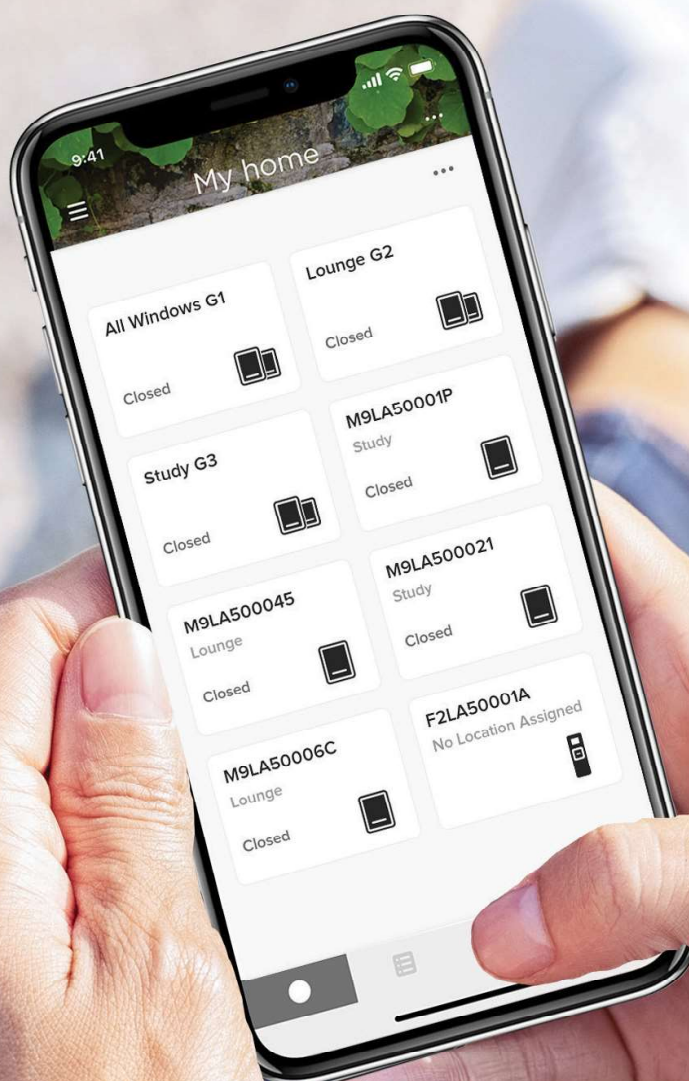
9:41

My home

...

All Windows G1

Closed

Lounge G2

Closed

Study G3

Closed

M9LA50001P
Study

Closed

M9LA500045
Lounge

Closed

M9LA500021
Study

Closed

M9LA50006C
Lounge

Closed

F2LA50001A
No Location Assigned